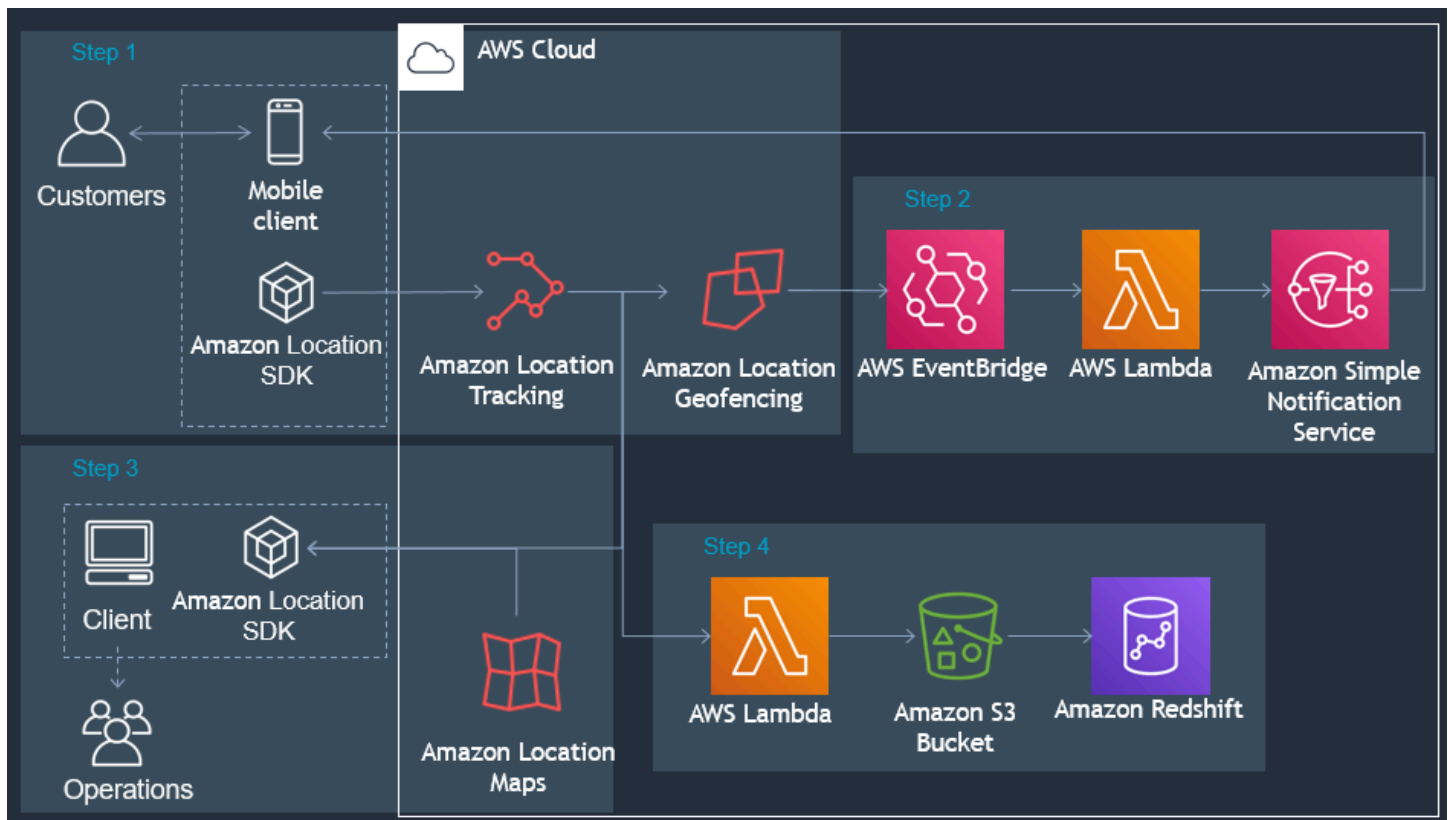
Step 1

AWS Cloud

Customers

Mobile client

Amazon Location SDK

Amazon Location Tracking

Amazon Location Geofencing

Step 2

AWS EventBridge

AWS Lambda

Amazon Simple Notification Service

Step 3

Client

Amazon Location SDK

Operations

Amazon Location Maps

Step 4

AWS Lambda

Amazon S3 Bucket

Amazon Redshift